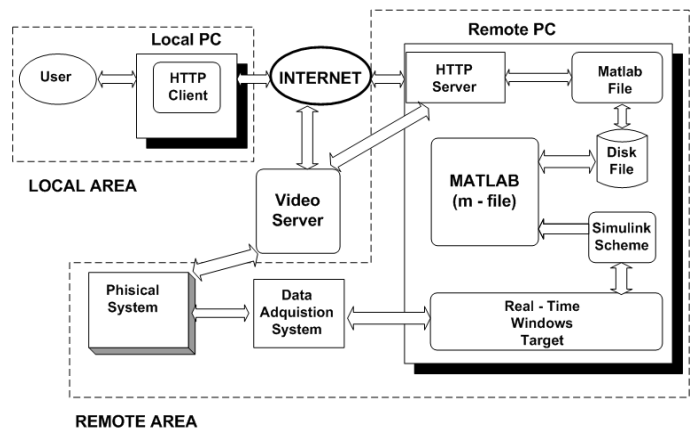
Local PC

User

HTTP Client

INTERNET

Remote PC

HTTP Server

Matlab File

Disk File

MATLAB (m - file)

Simulink Scheme

LOCAL AREA

Video Server

Phisical System

Data Adquistion System

Real - Time Windows Target

REMOTE AREA